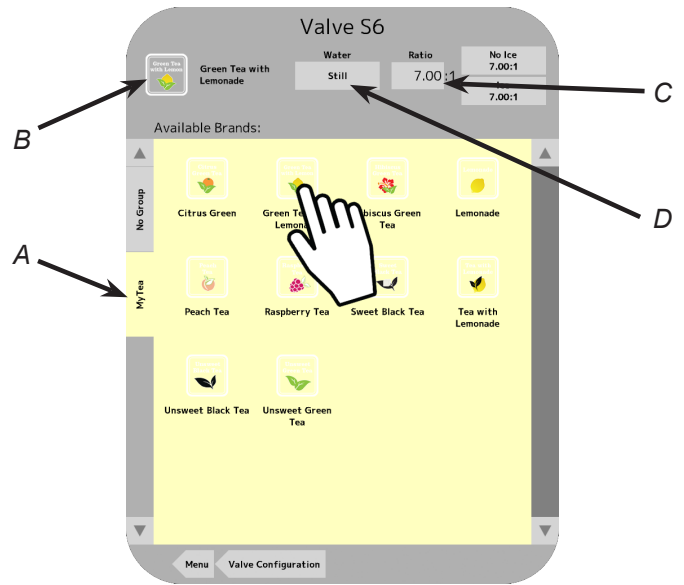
Valve S6

Green Tea with Lemon

Green Tea with Lemonade

Water

Still

Ratio

7.00:1

No Ice
7.00:1

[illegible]
7.00:1

C

B

D

Available Brands:

No Group

MyTea

A

Citrus Green

Green Te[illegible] Lemona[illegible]

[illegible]biscus Green Tea

Lemonade

Peach Tea

Raspberry Tea

Sweet Black Tea

Tea with Lemonade

Unsweet Black Tea

Unsweet Green Tea

Menu

Valve Configuration